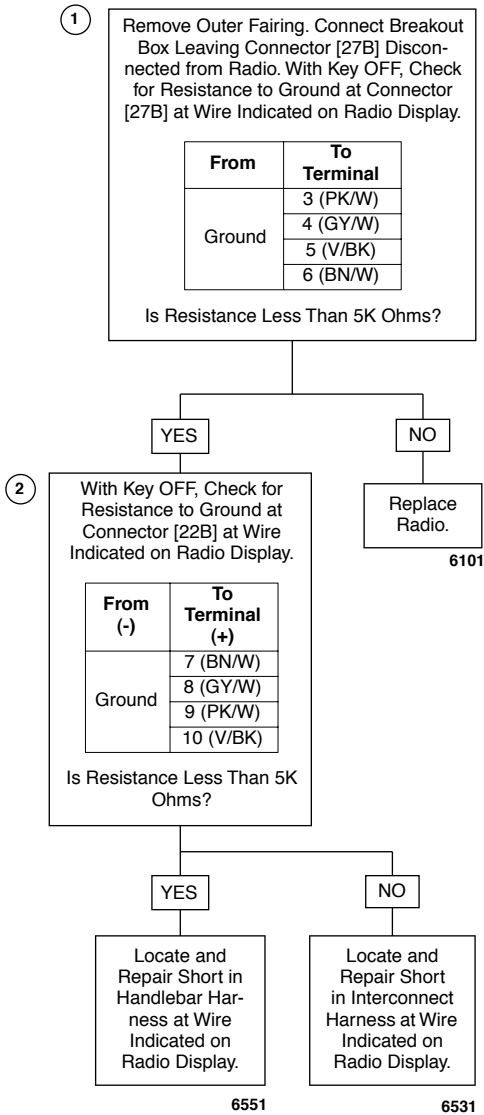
1

Remove Outer Fairing. Connect Breakout Box Leaving Connector [27B] Disconnected from Radio. With Key OFF, Check for Resistance to Ground at Connector [27B] at Wire Indicated on Radio Display.

| From | To Terminal |
|---|---|
| Ground | 3 (PK/W) |
| | 4 (GY/W) |
| | 5 (V/BK) |
| | 6 (BN/W) |

Is Resistance Less Than 5K Ohms?

YES

NO

Replace Radio.

6101

2

With Key OFF, Check for Resistance to Ground at Connector [22B] at Wire Indicated on Radio Display.

| From (-) | To Terminal (+) |
|---|---|
| Ground | 7 (BN/W) |
| | 8 (GY/W) |
| | 9 (PK/W) |
| | 10 (V/BK) |

Is Resistance Less Than 5K Ohms?

YES

NO

Locate and Repair Short in Handlebar Harness at Wire Indicated on Radio Display.

Locate and Repair Short in Interconnect Harness at Wire Indicated on Radio Display.

6551

6531